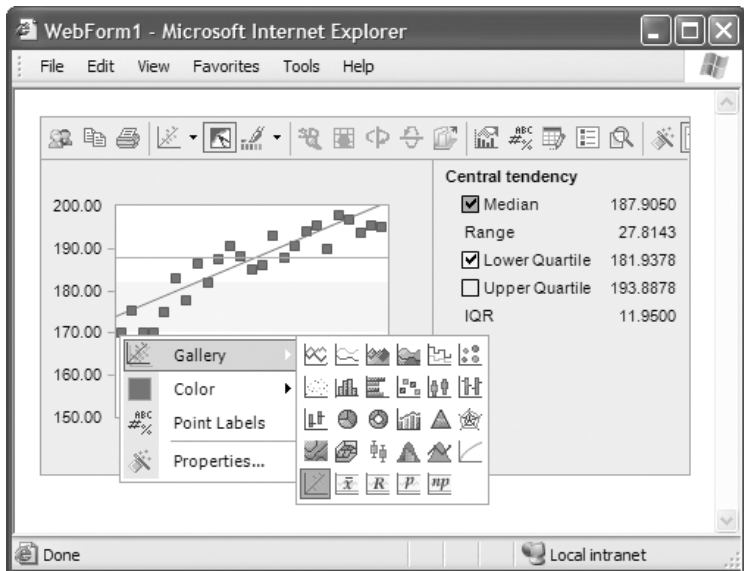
WebForm1 - Microsoft Internet Explorer

File Edit View Favorites Tools Help

Central tendency

| | |
|---|---|
| ☑ Median | 187.9050 |
| Range | 27.8143 |
| ☑ Lower Quartile | 181.9378 |
| ☐ Upper Quartile | 193.8878 |
| IQR | 11.9500 |

200.00
190.00
180.00
170.00
160.00
150.00

Gallery
Color
Point Labels
Properties...

$\bar{x}$ $R$ $p$ $np$

Done

Local intranet